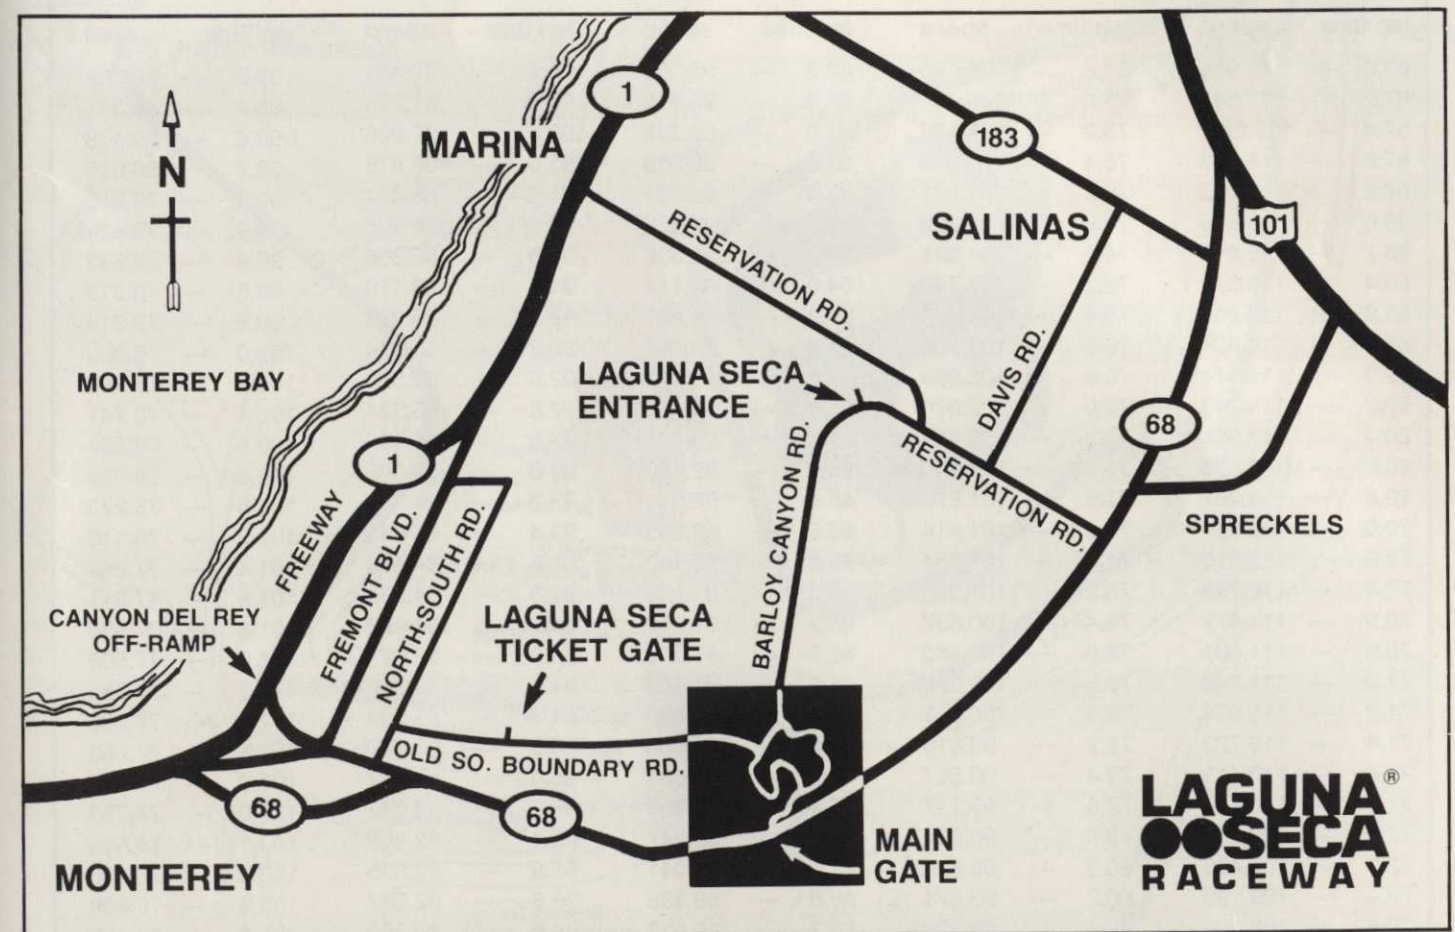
N

1

MARINA

183

RESERVATION RD.

SALINAS

101

DAVIS RD.

MONTEREY BAY

LAGUNA SECA ENTRANCE

68

BARLOY CANYON RD.

RESERVATION RD.

1

FREEWAY

FREMONT BLVD.

NORTH-SOUTH RD.

SPRECKELS

CANYON DEL REY OFF-RAMP

LAGUNA SECA TICKET GATE

OLD SO. BOUNDARY RD.

68

68

MAIN GATE

MONTEREY

LAGUNA SECA RACEWAY ®